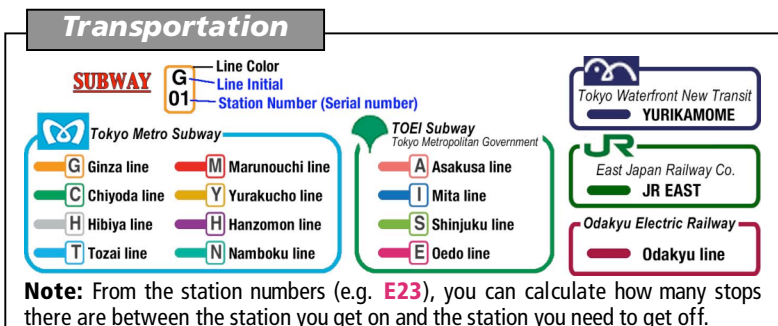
Transportation

SUBWAY G 01 Line Color Line Initial Station Number (Serial number)

Tokyo Metro Subway
G Ginza line
M Marunouchi line
C Chiyoda line
Y Yurakucho line
H Hibiya line
H Hanzomon line
T Tozai line
N Namboku line

TOEI Subway
Tokyo Metropolitan Government
A Asakusa line
I Mita line
S Shinjuku line
E Oedo line

Tokyo Waterfront New Transit
YURIKAMOME

JR
East Japan Railway Co.
JR EAST

Odakyu Electric Railway
Odakyu line

Note: From the station numbers (e.g. E23), you can calculate how many stops there are between the station you get on and the station you need to get off.